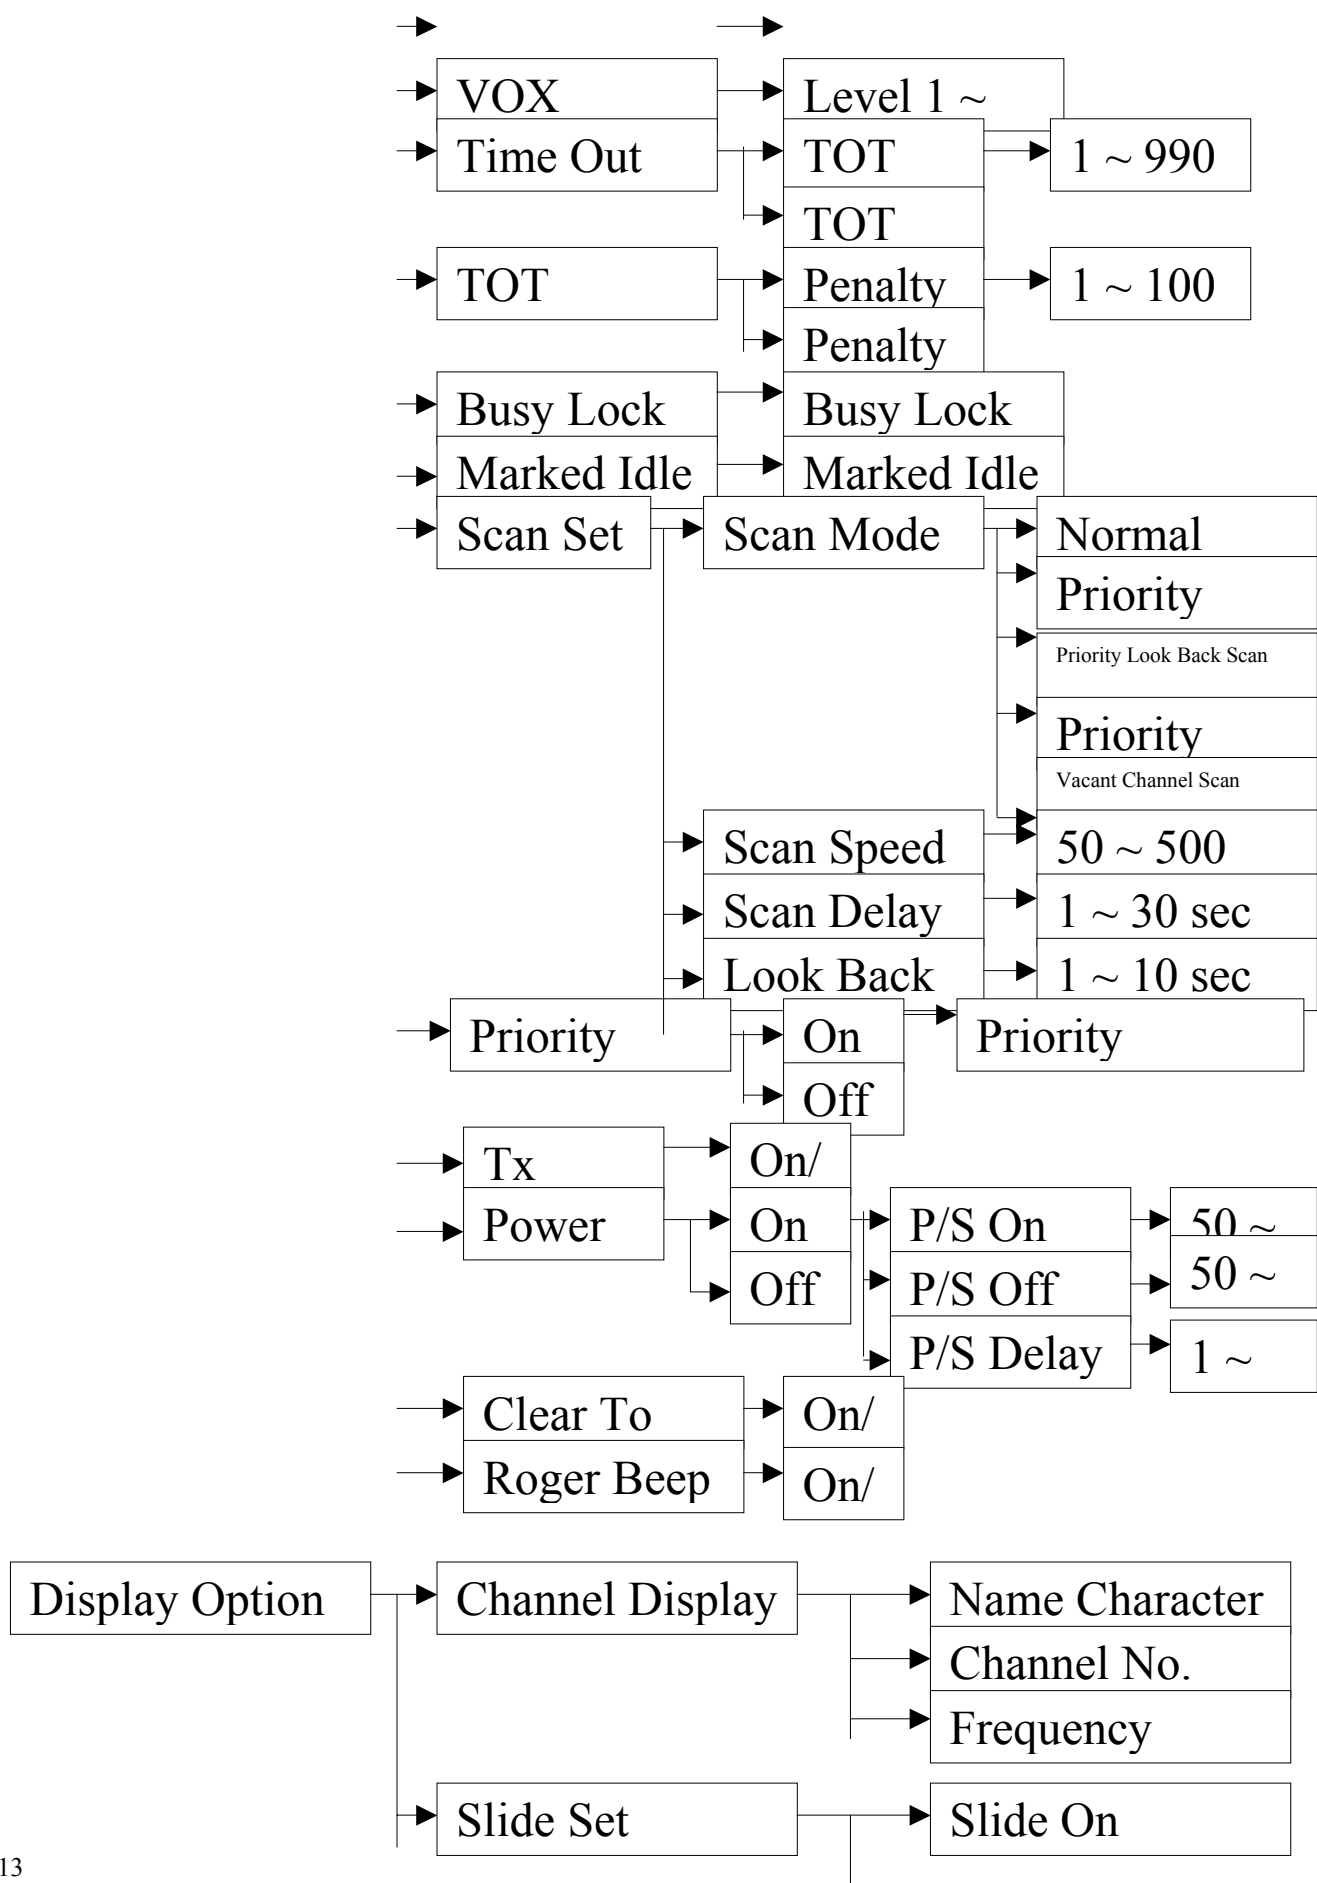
VOX
Level 1 ~
Time Out
TOT
1 ~ 990
TOT
TOT
Penalty
1 ~ 100
Penalty
Busy Lock
Busy Lock
Marked Idle
Marked Idle
Scan Set
Scan Mode
Normal
Priority
Priority Look Back Scan
Priority
Vacant Channel Scan
Scan Speed
50 ~ 500
Scan Delay
1 ~ 30 sec
Look Back
1 ~ 10 sec
Priority
On
Priority
Off
Tx
On/
Power
On
P/S On
50 ~
Off
P/S Off
50 ~
P/S Delay
1 ~
Clear To
On/
Roger Beep
On/

Display Option
Channel Display
Name Character
Channel No.
Frequency
Slide Set
Slide On

13